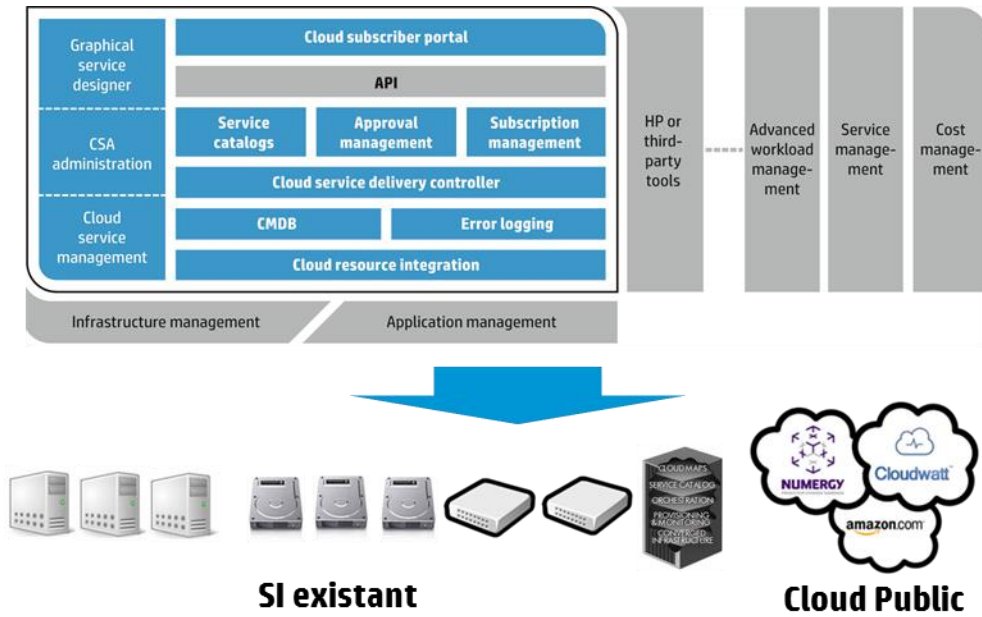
Graphical service designer

CSA administration

Cloud service management

Cloud subscriber portal

API

Service catalogs

Approval management

Subscription management

Cloud service delivery controller

CMDB

Error logging

Cloud resource integration

HP or third-party tools

Advanced workload management

Service management

Cost management

Infrastructure management

Application management

CLOUD MAPS
SERVICE CATALOG
ORCHESTRATION
PROVISIONING & MONITORING
CONVERGED INFRASTRUCTURE

NUMERGY

Cloudwatt

amazon.com

SI existant

Cloud Public